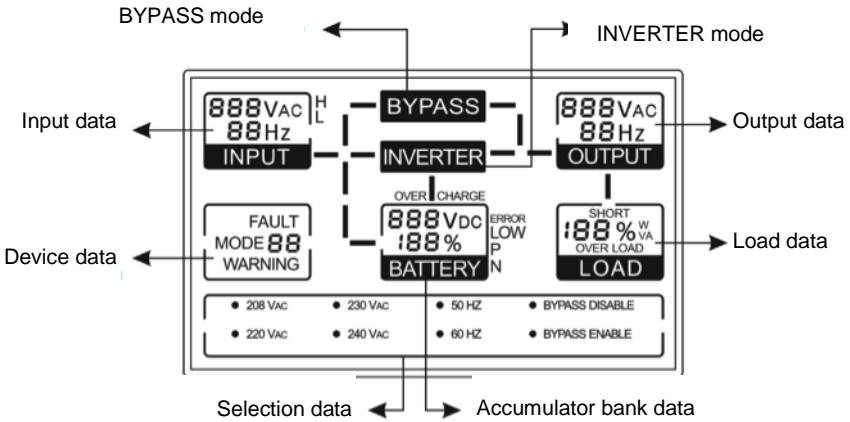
BYPASS mode

INVERTER mode

Input data

888 VAC
88 Hz
H
L
INPUT

BYPASS

INVERTER

888 VAC
88 Hz
OUTPUT

Output data

OVER CHARGE

FAULT
MODE 88
WARNING

Device data

888 VDC
188 %
BATTERY
ERROR
LOW
P
N

SHORT
188 %
W
VA
OVER LOAD
LOAD

Load data

● 208 VAC ● 230 VAC ● 50 HZ ● BYPASS DISABLE
● 220 VAC ● 240 VAC ● 60 HZ ● BYPASS ENABLE

Selection data

Accumulator bank data